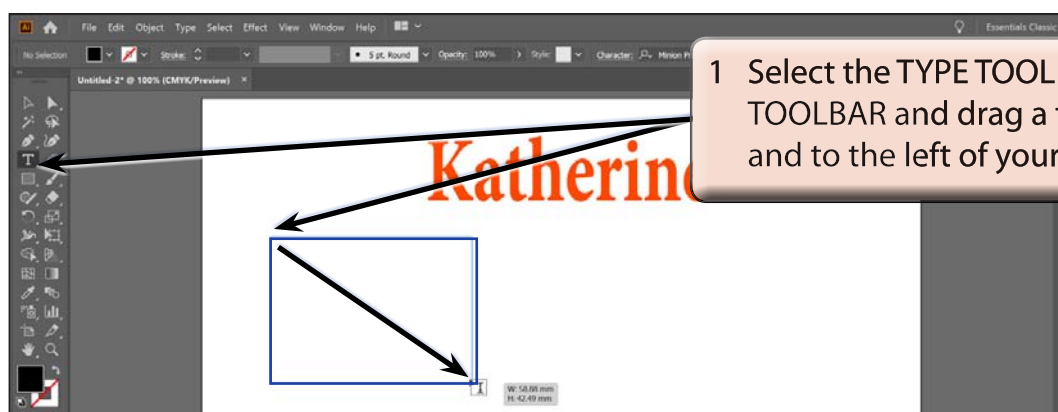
File Edit Object Type Select Effect View Window Help

Essentials Classic

No Selection Stroke: 5 pt. Round Opacity: 100% Style: Character: Minion Pr

Untitled-2* @ 100% (CMYK/Preview) ×

1 Select the TYPE TOOL TOOLBAR and drag a t and to the left of your

Katherin

W: 58.88 mm
H: 42.49 mm